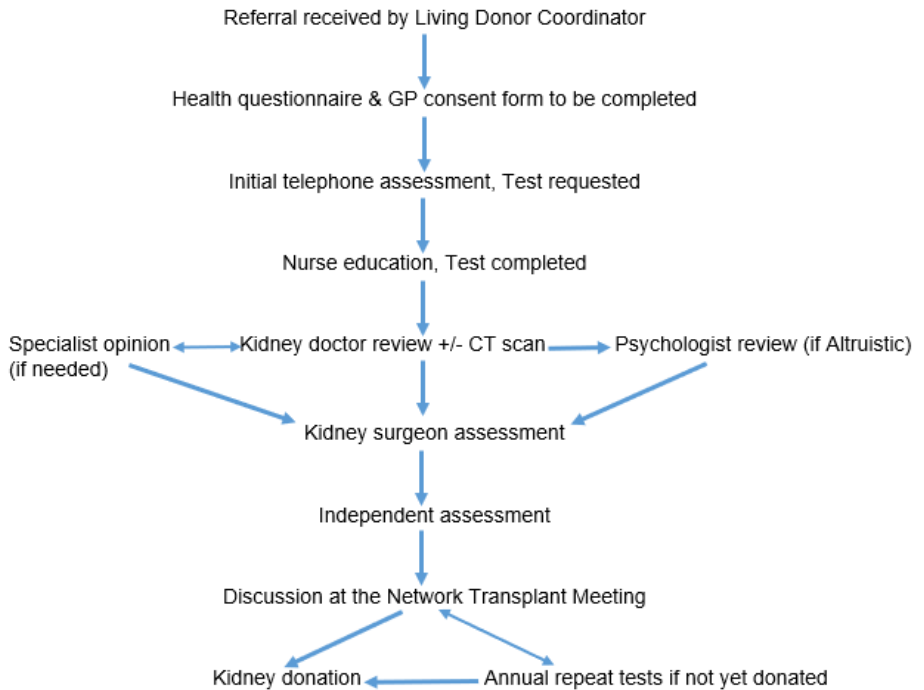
Referral received by Living Donor Coordinator

Health questionnaire & GP consent form to be completed

Initial telephone assessment, Test requested

Nurse education, Test completed

Specialist opinion (if needed)

Kidney doctor review +/- CT scan

Psychologist review (if Altruistic)

Kidney surgeon assessment

Independent assessment

Discussion at the Network Transplant Meeting

Kidney donation

Annual repeat tests if not yet donated